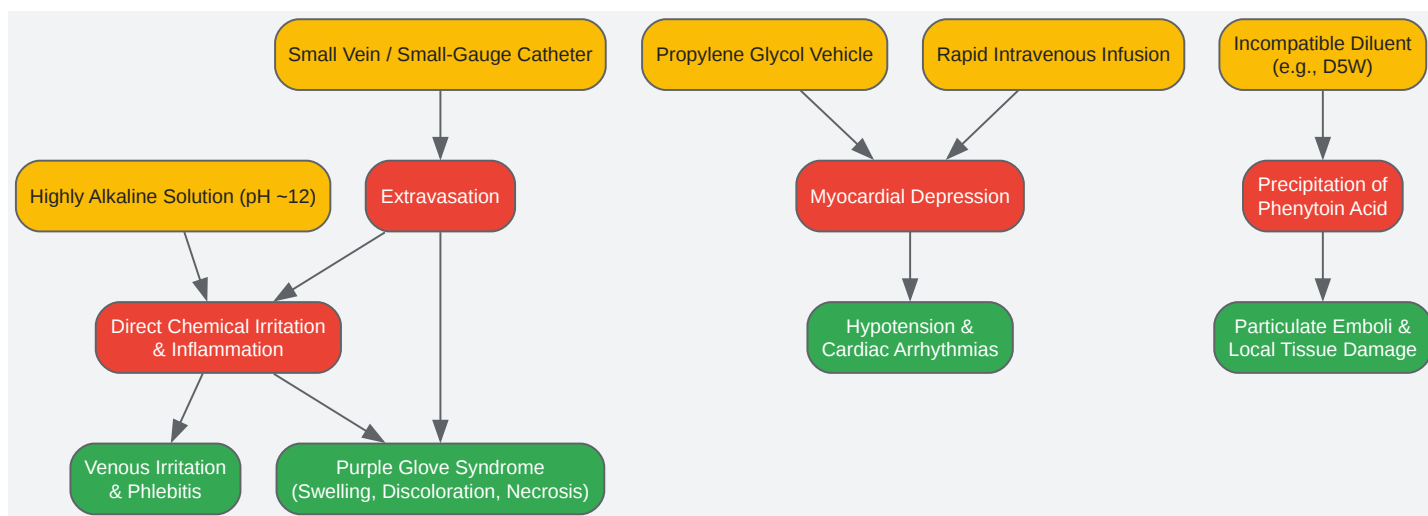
Small Vein / Small-Gauge Catheter

Propylene Glycol Vehicle

Rapid Intravenous Infusion

Incompatible Diluent (e.g., D5W)

Highly Alkaline Solution (pH ~12)

Extravasation

Myocardial Depression

Precipitation of Phenytoin Acid

Direct Chemical Irritation & Inflammation

Hypotension & Cardiac Arrhythmias

Particulate Emboli & Local Tissue Damage

Venous Irritation & Phlebitis

Purple Glove Syndrome (Swelling, Discoloration, Necrosis)